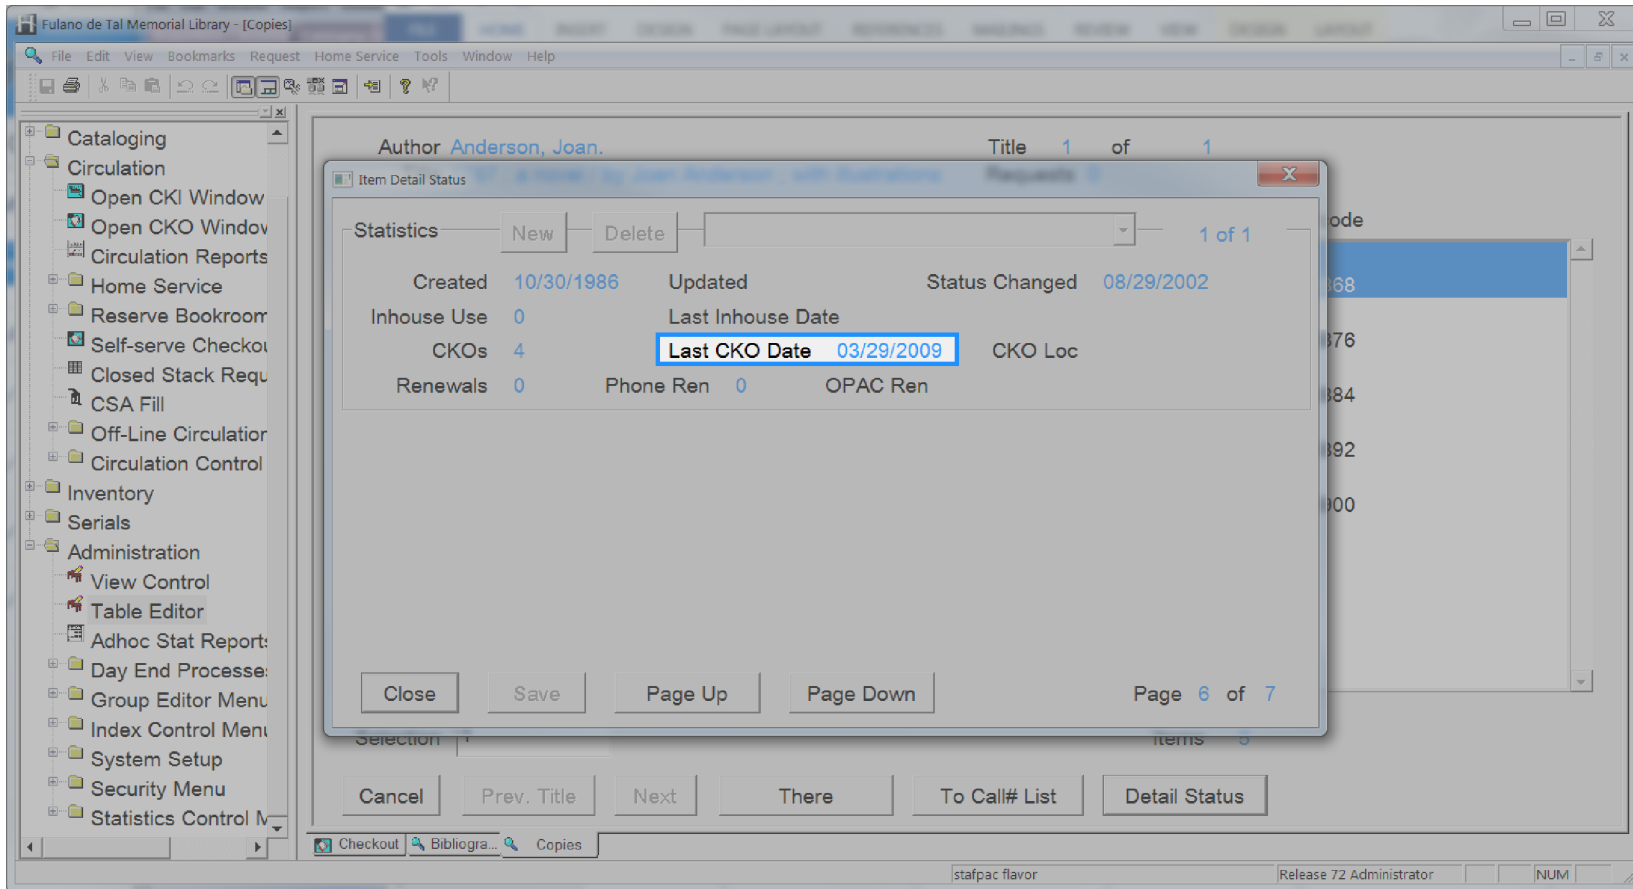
Fulano de Tal Memorial Library - [Copies]

File Edit View Bookmarks Request Home Service Tools Window Help

Cataloging
Circulation
Open CKI Window
Open CKO Window
Circulation Reports
Home Service
Reserve Bookroom
Self-serve Checkout
Closed Stack Requ
CSA Fill
Off-Line Circulation
Circulation Control
Inventory
Serials
Administration
View Control
Table Editor
Adhoc Stat Reports
Day End Processes
Group Editor Menu
Index Control Menu
System Setup
Security Menu
Statistics Control M

Author Anderson, Joan.
Title 1 of 1
Requests 0
ode
368
376
384
392
100

Item Detail Status

Statistics New Delete 1 of 1

Created 10/30/1986 Updated Status Changed 08/29/2002
Inhouse Use 0 Last Inhouse Date
CKOs 4 Last CKO Date 03/29/2009 CKO Loc
Renewals 0 Phone Ren 0 OPAC Ren

Close Save Page Up Page Down Page 6 of 7

Selection Items 5

Cancel Prev. Title Next There To Call# List Detail Status

Checkout Bibliogra... Copies

stafpac flavor Release 72 Administrator NUM